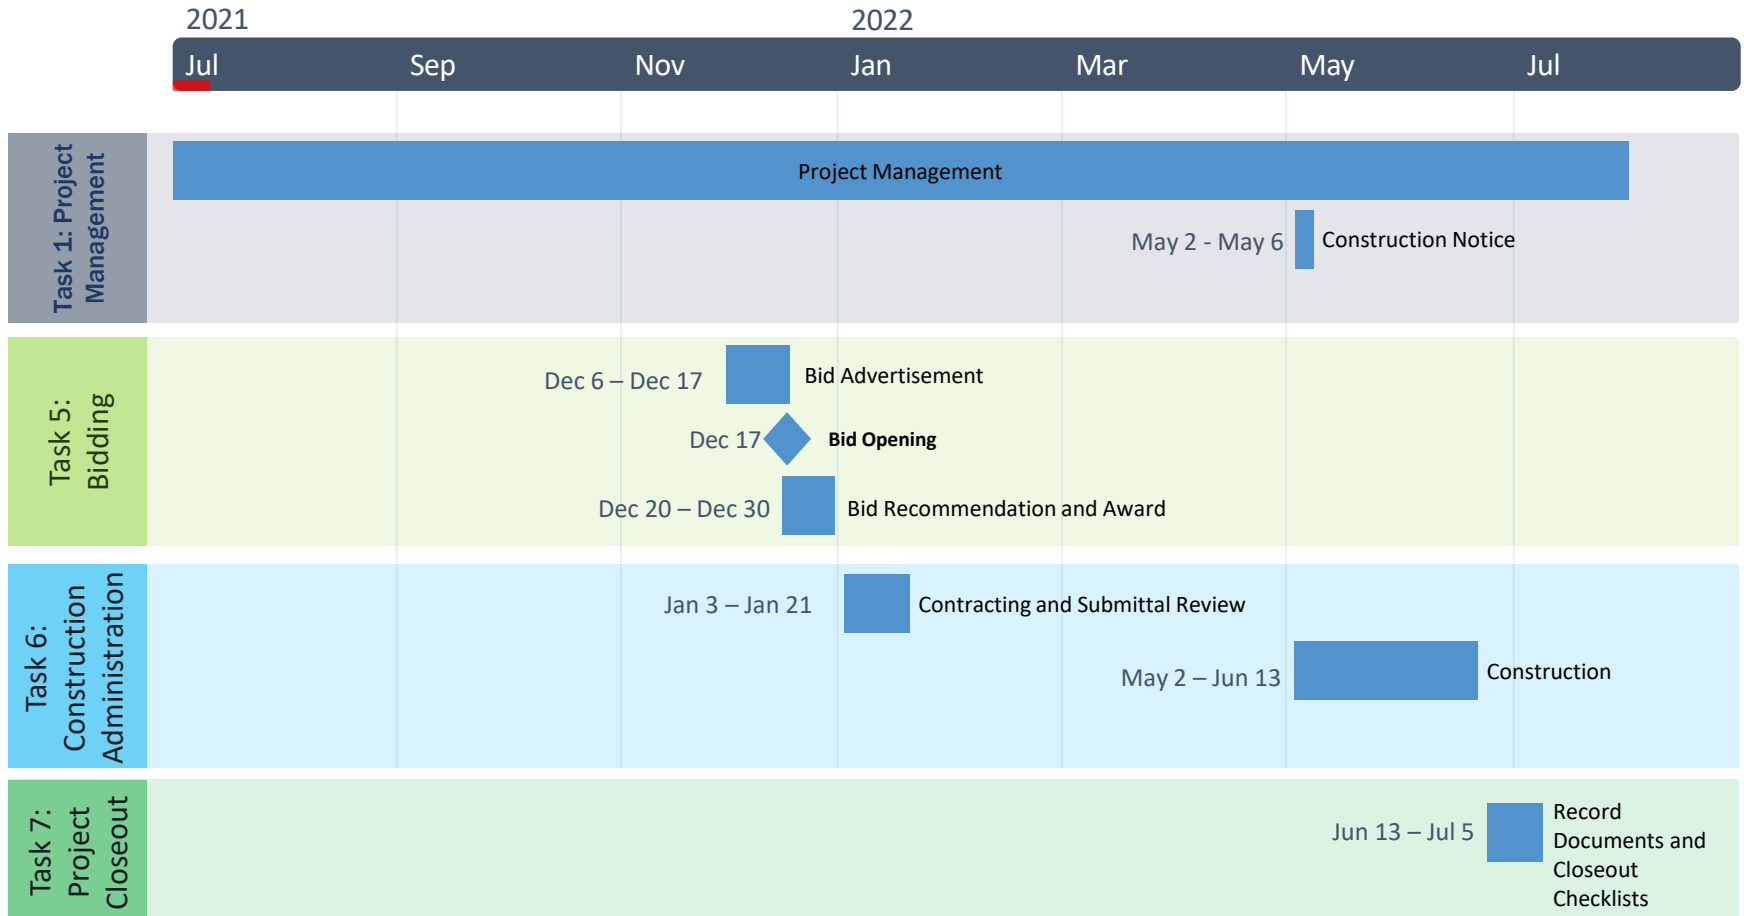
2021
2022
Jul Sep Nov Jan Mar May Jul

Task 1: Project Management
Project Management
May 2 - May 6 Construction Notice

Task 5: Bidding
Dec 6 – Dec 17 Bid Advertisement
Dec 17 Bid Opening
Dec 20 – Dec 30 Bid Recommendation and Award

Task 6: Construction Administration
Jan 3 – Jan 21 Contracting and Submittal Review
May 2 – Jun 13 Construction

Task 7: Project Closeout
Jun 13 – Jul 5 Record Documents and Closeout Checklists